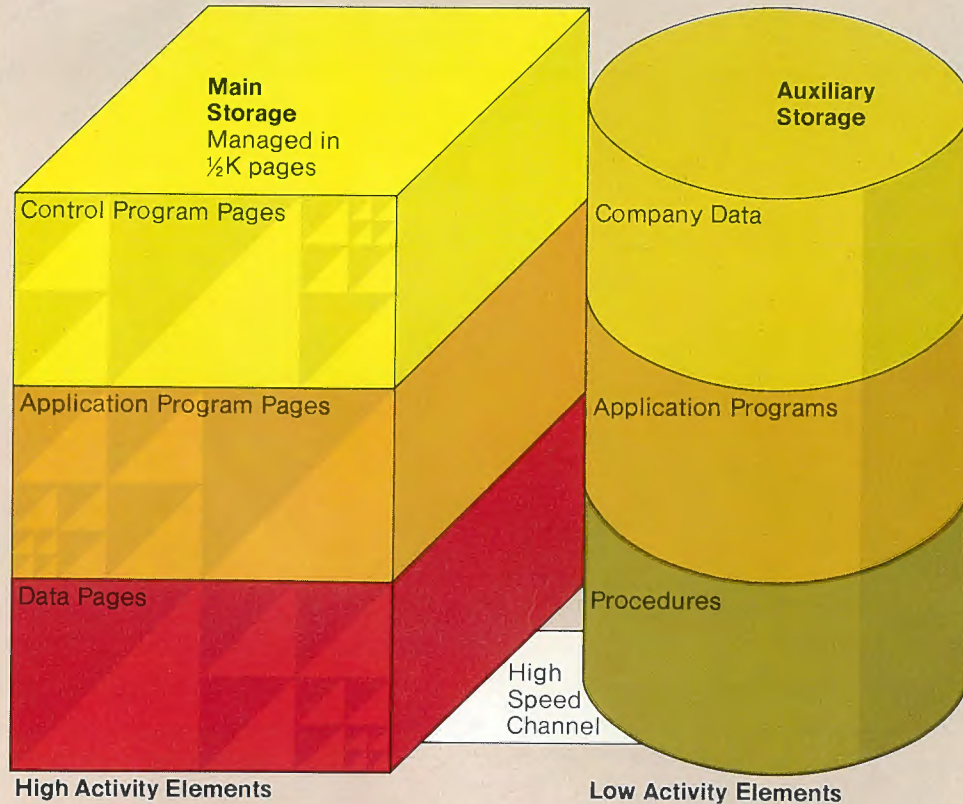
Main Storage
Managed in ½K pages

Control Program Pages

Application Program Pages

Data Pages

Auxiliary Storage

Company Data

Application Programs

Procedures

High Speed Channel

High Activity Elements

Low Activity Elements